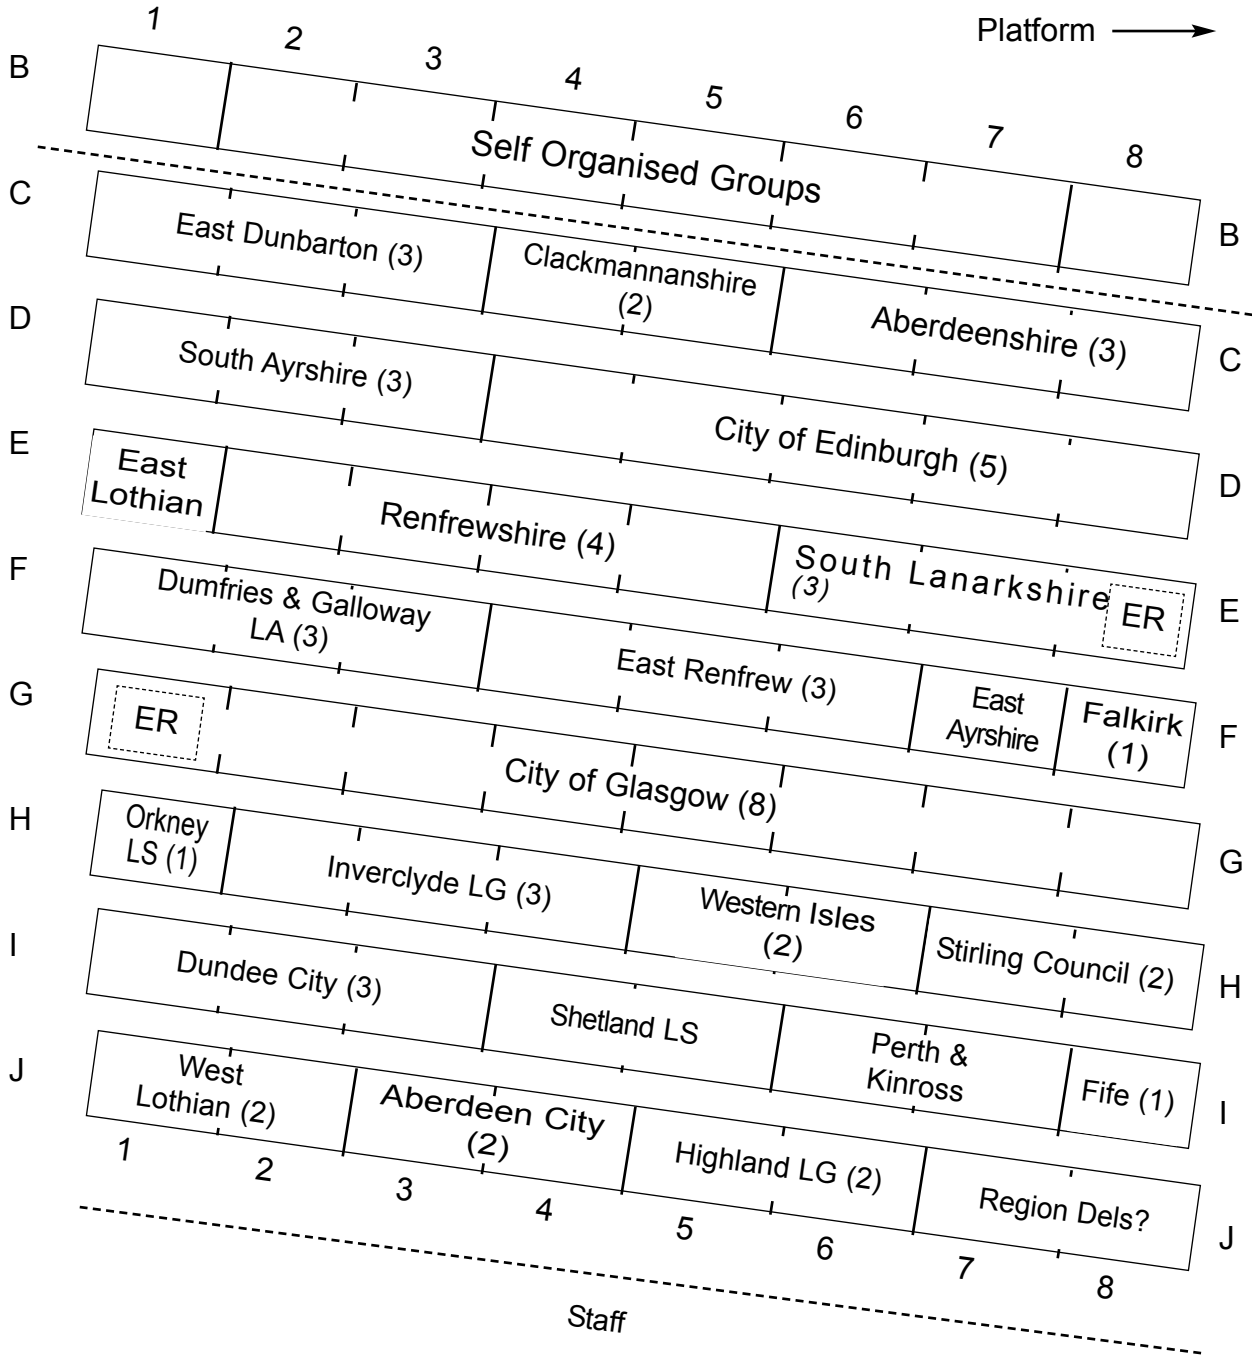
1 2 3 4 5 6 7 8

Platform →

B

Self Organised Groups

B

C

East Dunbarton (3)

Clackmannanshire (2)

Aberdeenshire (3)

C

D

South Ayrshire (3)

City of Edinburgh (5)

D

E

East Lothian

Renfrewshire (4)

South Lanarkshire (3)

ER

E

F

Dumfries & Galloway LA (3)

East Renfrew (3)

East Ayrshire

Falkirk (1)

F

G

ER

City of Glasgow (8)

G

H

Orkney LS (1)

Inverclyde LG (3)

Western Isles (2)

Stirling Council (2)

H

I

Dundee City (3)

Shetland LS

Perth & Kinross

Fife (1)

I

J

West Lothian (2)

Aberdeen City (2)

Highland LG (2)

Region Dels?

J

1 2 3 4 5 6 7 8

Staff